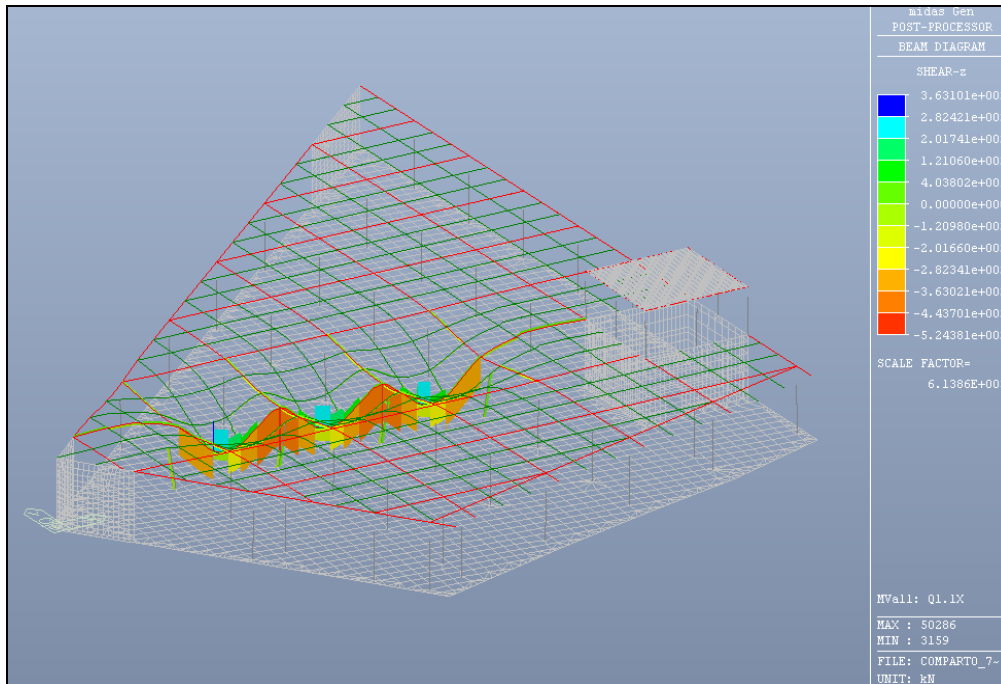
midas Gen
POST-PROCESSOR
BEAM DIAGRAM
SHEAR-z
3.63101e+00
2.82421e+00
2.01741e+00
1.21060e+00
4.03802e+00
0.00000e+00
-1.20980e+00
-2.01660e+00
-2.82341e+00
-3.63021e+00
-4.43701e+00
-5.24381e+00
SCALE FACTOR=
6.1386E+00
MVall: Q1.1X
MAX : 50286
MIN : 3159
FILE: COMPARTO_7~
UNIT: kN